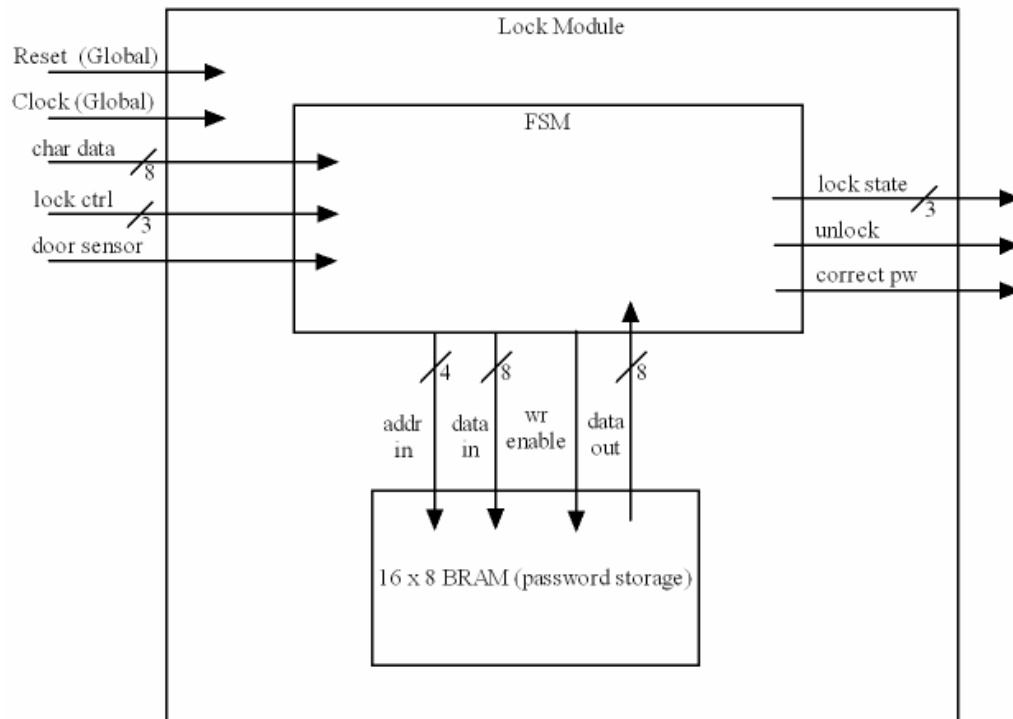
Lock Module

Reset (Global)

Clock (Global)

FSM

char data
8

lock ctrl
3

door sensor

lock state
3

unlock

correct pw

4

8

8

addr in

data in

wr enable

data out

16 x 8 BRAM (password storage)